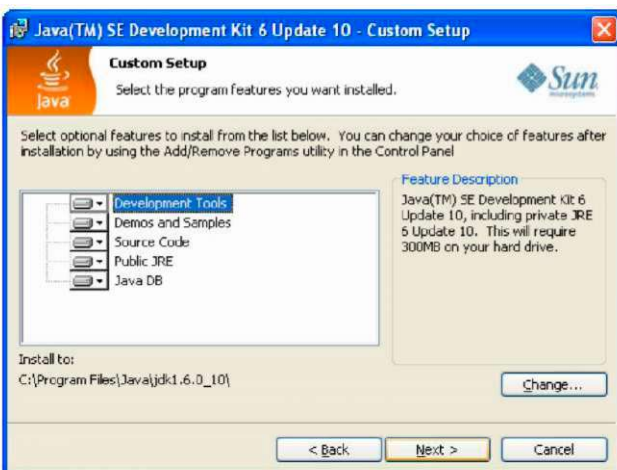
Java(TM) SE Development Kit 6 Update 10 - Custom Setup

Java

Custom Setup

Select the program features you want installed.

Sun microsystems

Select optional features to install from the list below. You can change your choice of features after installation by using the Add/Remove Programs utility in the Control Panel

Development Tools
Demos and Samples
Source Code
Public JRE
Java DB

Feature Description

Java(TM) SE Development Kit 6 Update 10, including private JRE 6 Update 10. This will require 300MB on your hard drive.

Install to:
C:\Program Files\Java\jdk1.6.0_10\

Change...

< Back

Next >

Cancel